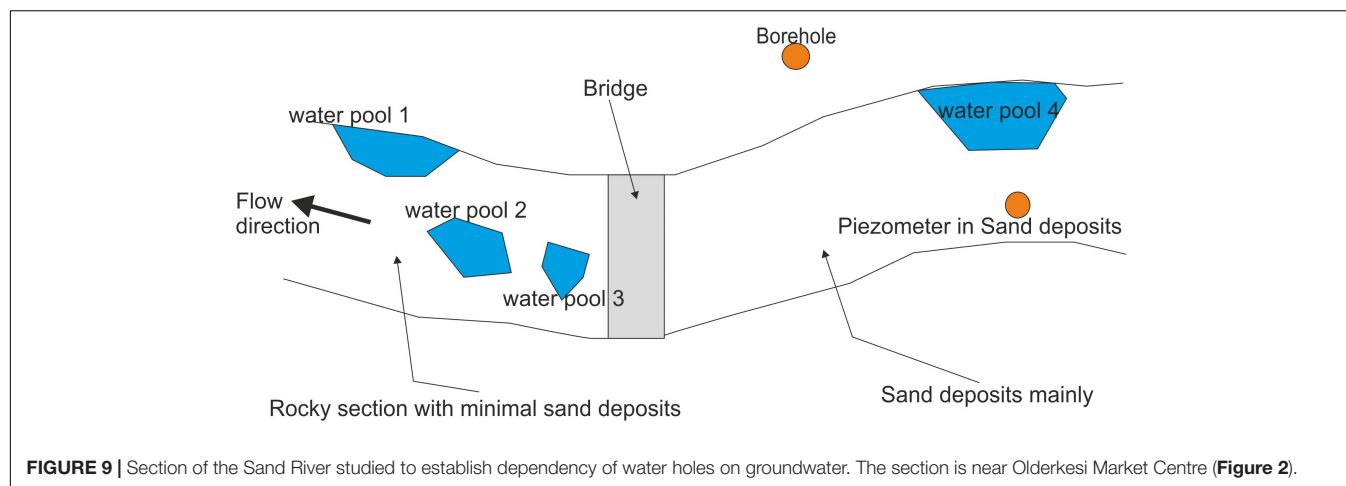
Borehole

Bridge

water pool 1

water pool 4

Flow direction

water pool 2

Piezometer in Sand deposits

water pool 3

Rocky section with minimal sand deposits

Sand deposits mainly

**FIGURE 9 |** Section of the Sand River studied to establish dependency of water holes on groundwater. The section is near Olderkesi Market Centre (**Figure 2**).